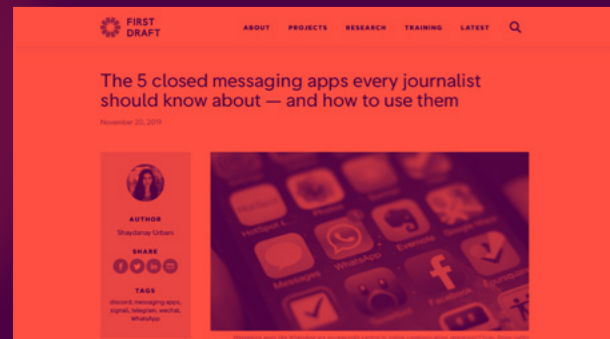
FIRST DRAFT

ABOUT PROJECTS RESEARCH TRAINING LATEST

The 5 closed messaging apps every journalist should know about — and how to use them

November 20, 2019

AUTHOR
Shaydanay Urbani

SHARE

TAGS
discord, messaging apps, signal, telegram, wechat, WhatsApp

HotSpot
Evernote
WhatsApp
Messages
Facebook

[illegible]